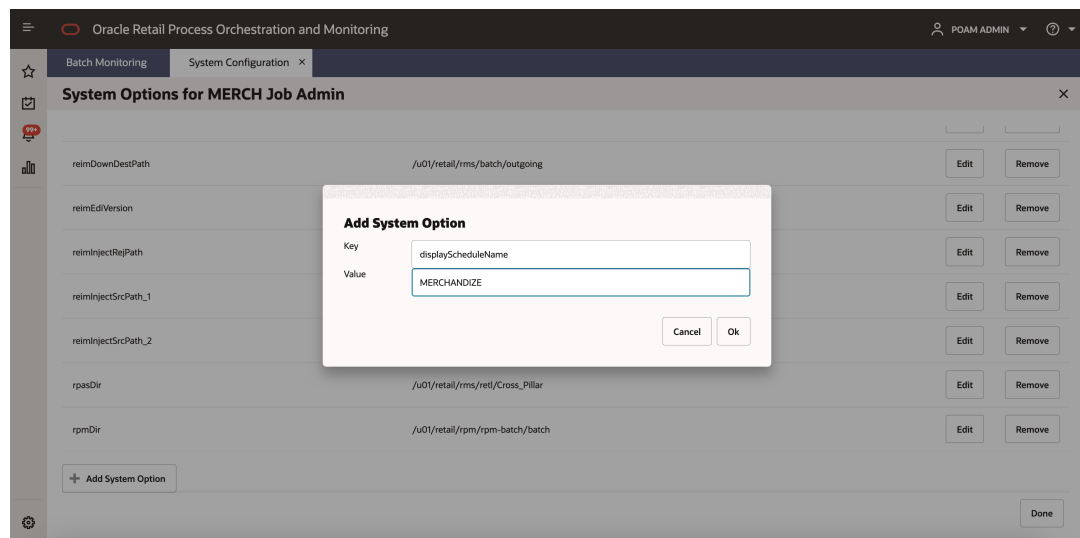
Oracle Retail Process Orchestration and Monitoring

POAM ADMIN

Batch Monitoring
System Configuration ×

System Options for MERCH Job Admin

99+

reimDownDestPath /u01/retail/rms/batch/outgoing Edit Remove

reimEdiVersion Edit Remove

reimInjectRejPath Edit Remove

reimInjectSrcPath_1 Edit Remove

reimInjectSrcPath_2 Edit Remove

rpasDir /u01/retail/rms/retl/Cross_Pillar Edit Remove

rpmDir /u01/retail/rpm/rpm-batch/batch Edit Remove

Add System Option

Key displayScheduleName
Value MERCHANDIZE

Cancel Ok

+ Add System Option

Done